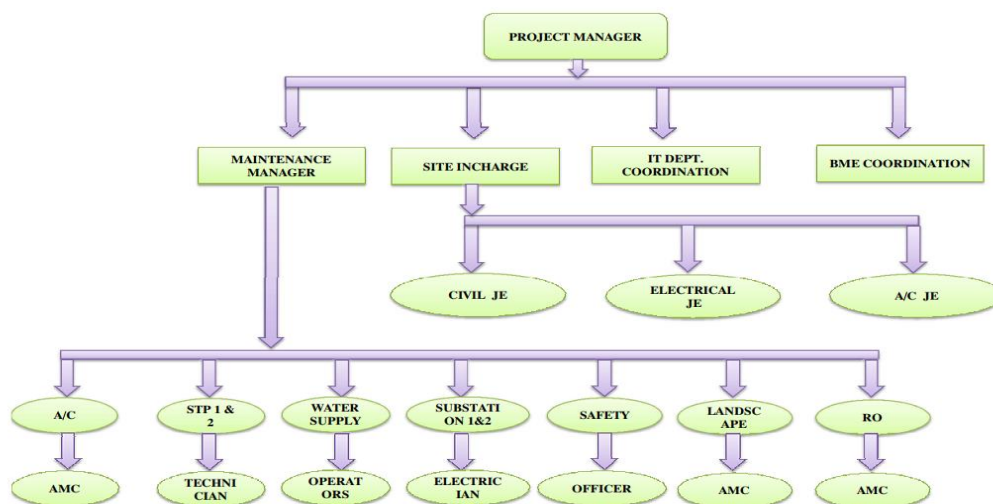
PROJECT MANAGER

MAINTENANCE MANAGER

SITE INCHARGE

IT DEPT. COORDINATION

BME COORDINATION

CIVIL JE

ELECTRICAL JE

A/C JE

A/C

STP 1 & 2

WATER SUPPLY

SUBSTATI ON 1&2

SAFETY

LANDSC APE

RO

AMC

TECHNI CIAN

OPERAT ORS

ELECTRIC IAN

OFFICER

AMC

AMC